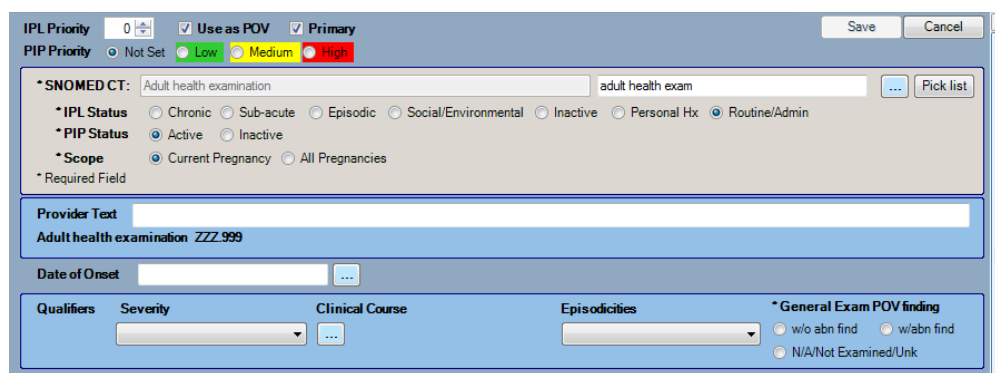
IPL Priority 0 Use as POV Primary
PIP Priority Not Set Low Medium High

Save Cancel

* SNOMED CT: Adult health examination adult health exam ... Pick list

* IPL Status Chronic Sub-acute Episodic Social/Environmental Inactive Personal Hx Routine/Admin

* PIP Status Active Inactive

* Scope Current Pregnancy All Pregnancies

* Required Field

Provider Text

Adult health examination ZZZ.999

Date of Onset ...

Qualifiers Severity Clinical Course ... Episodicities * General Exam POV finding

w/o abn find w/abn find

N/A/Not Examined/Unk